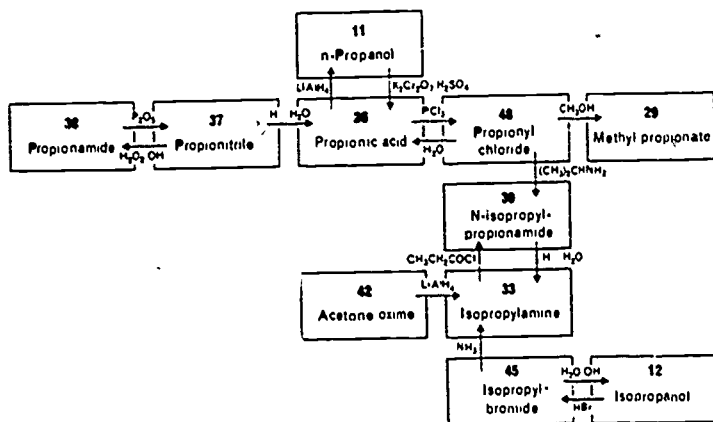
11
n-Propanol

$LiAlH_4$

$K_2Cr_2O_7$ $H_2SO_4$

38
Propionamide

$P_2O_5$

$H_2O_2$ OH

37
Propionitrile

H $H_2O$

36
Propionic acid

$PCl_5$

$H_2O$

48
Propionyl chloride

$CH_3OH$

29
Methyl propionate

$(CH_3)_2CHNH_2$

39
N-isopropyl-propionamide

$CH_3CH_2COCl$

H $H_2O$

42
Acetone oxime

$LiAlH_4$

33
Isopropylamine

$NH_3$

45
Isopropyl-bromide

$H_2O$ OH

HBr

12
Isopropanol